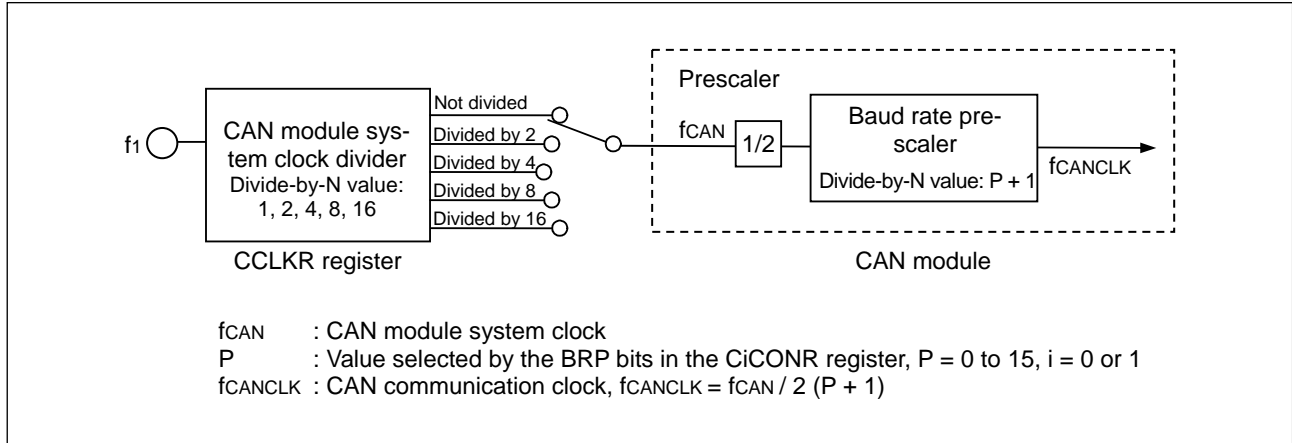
Prescaler

$f_1$

CAN module system clock divider
Divide-by-N value: 1, 2, 4, 8, 16

Not divided
Divided by 2
Divided by 4
Divided by 8
Divided by 16

$f_{CAN}$

1/2

Baud rate prescaler
Divide-by-N value: P + 1

$f_{CANCLK}$

CCLKR register

CAN module

$f_{CAN}$ : CAN module system clock
P : Value selected by the BRP bits in the CiCONR register, P = 0 to 15, i = 0 or 1
$f_{CANCLK}$ : CAN communication clock, $f_{CANCLK} = f_{CAN} / 2 (P + 1)$